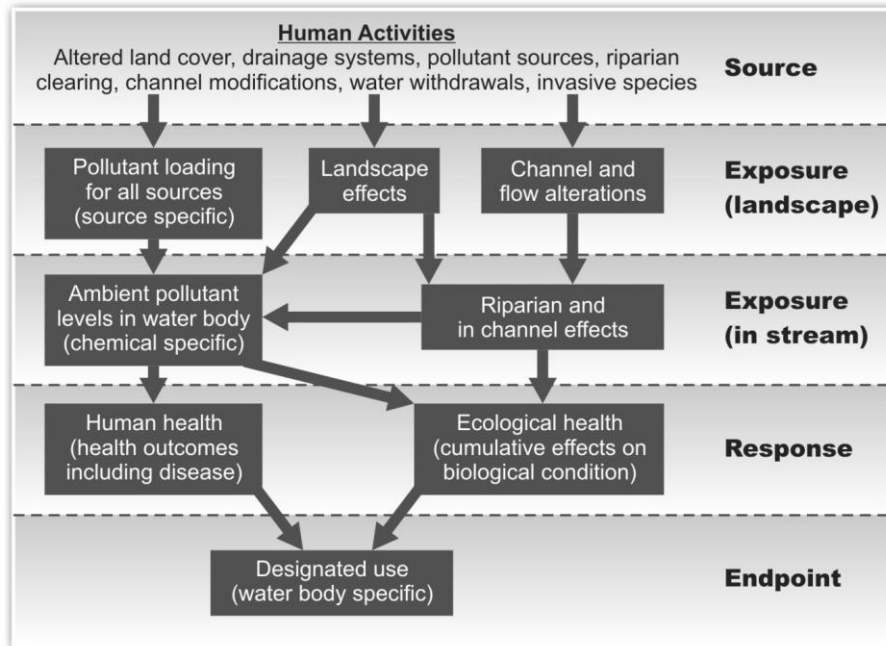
Human Activities
Altered land cover, drainage systems, pollutant sources, riparian clearing, channel modifications, water withdrawals, invasive species

Source

Pollutant loading for all sources (source specific)

Landscape effects

Channel and flow alterations

Exposure (landscape)

Ambient pollutant levels in water body (chemical specific)

Riparian and in channel effects

Exposure (in stream)

Human health (health outcomes including disease)

Ecological health (cumulative effects on biological condition)

Response

Designated use (water body specific)

Endpoint